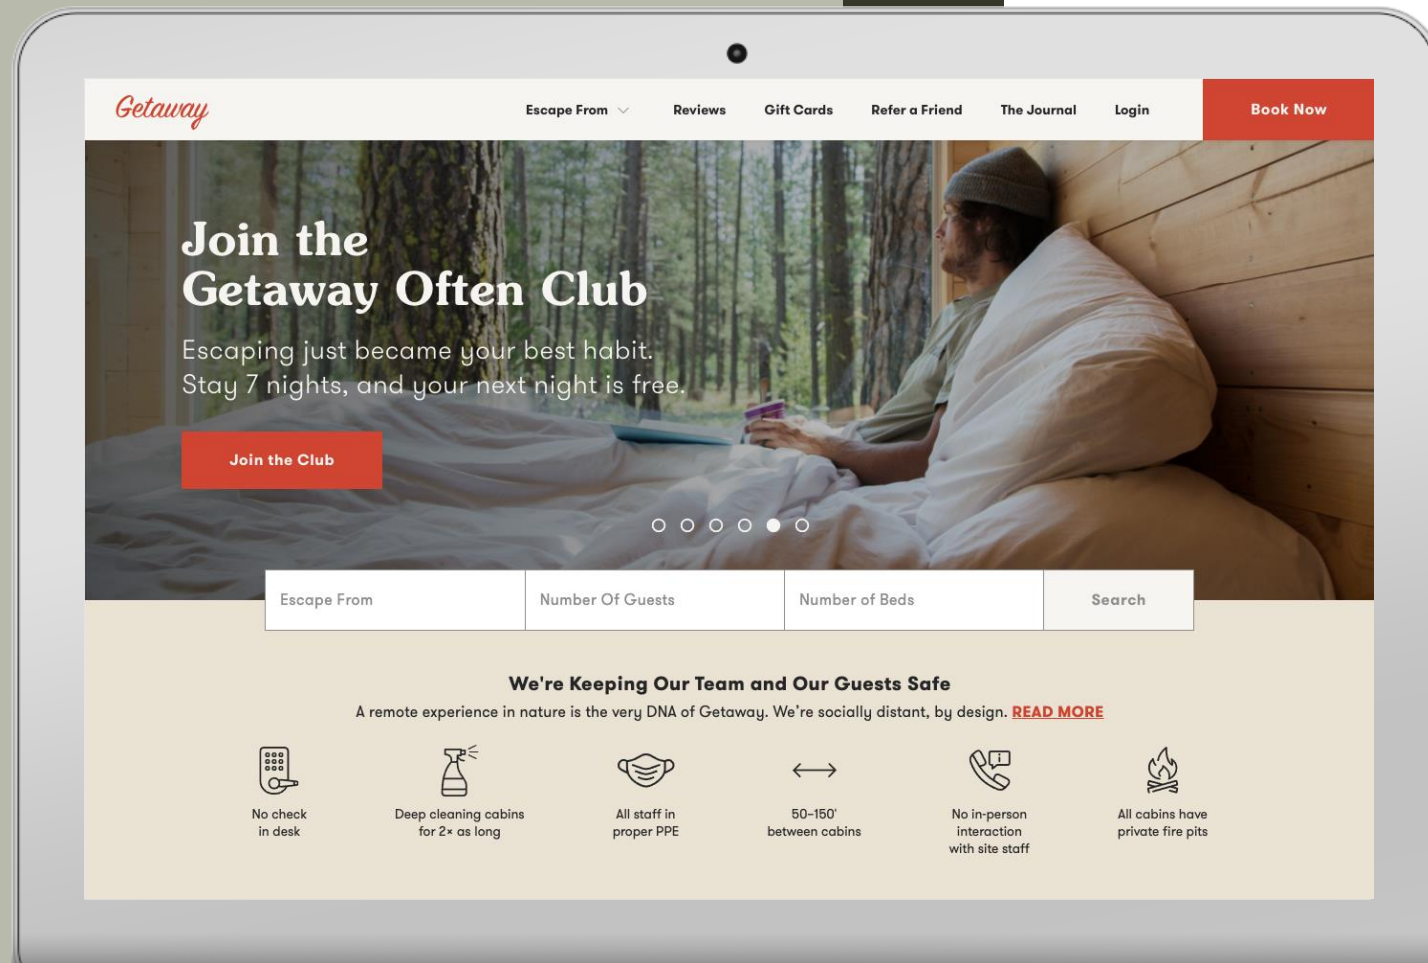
Getaway

Escape From Reviews Gift Cards Refer a Friend The Journal Login Book Now

Join the Getaway Often Club

Escaping just became your best habit. Stay 7 nights, and your next night is free.

Join the Club

Escape From | Number Of Guests | Number of Beds | Search

We're Keeping Our Team and Our Guests Safe

A remote experience in nature is the very DNA of Getaway. We're socially distant, by design. READ MORE

No check in desk

Deep cleaning cabins for 2× as long

All staff in proper PPE

50-150' between cabins

No in-person interaction with site staff

All cabins have private fire pits